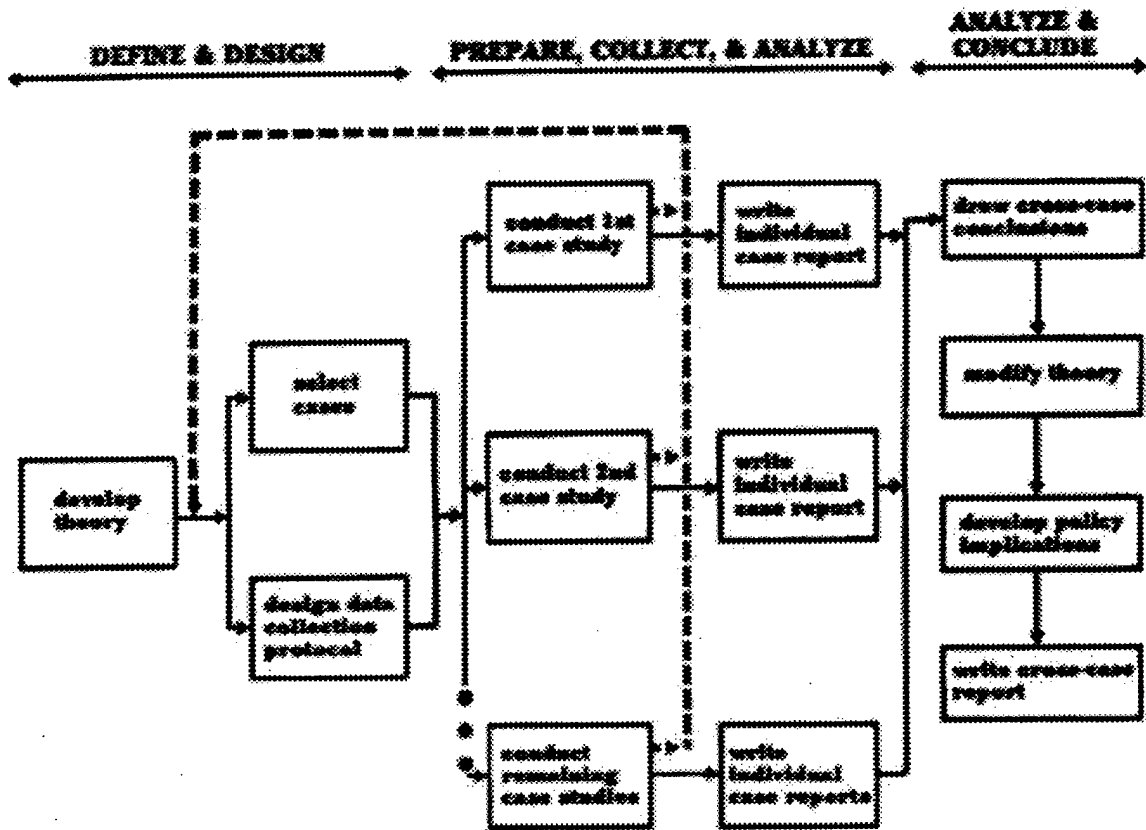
DEFINE & DESIGN

PREPARE, COLLECT, & ANALYZE

ANALYZE & CONCLUDE

develop theory

select cases

design data collection protocol

conduct 1st case study

conduct 2nd case study

conduct remaining case studies

write individual case report

write individual case report

write individual case reports

draw cross-case conclusions

modify theory

develop policy implications

write cross-case report